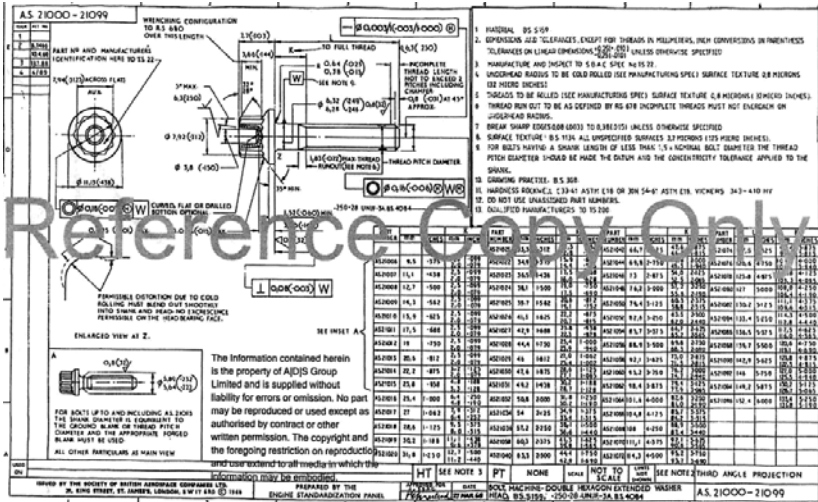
A.S. 21000 - 21099

WRENCHING CONFIGURATION TO B.S. 660 OVER THE FLATS

PART Nº AND MANUFACTURERS IDENTIFICATION HERE TO TS 22

TO FULL THREAD

INCOMPLETE THREAD LENGTH NOT TO EXCEED 2 PITCHES INCLUDING CHAMFER

THREAD PITCH DIAMETER

SEE NOTE 8

CURVED, FLAT OR DRILLED BOTTOM OPTIONAL

PERMISSIBLE DISTORTION DUE TO COLD ROLLING MUST BLEND OUT SMOOTHLY INTO SHANK AND HEAD. NO EXCRESCENCE PERMISSIBLE ON THE HEAD/BEARING FACE.

ENLARGED VIEW AT Z.

SEE INSET A

FOR BOLTS UPTO AND INCLUDING AS 21045 THE SHANK DIAMETER IS EQUIVALENT TO THE GROUND BLANK OR THREAD PITCH DIAMETER AND THE APPROPRIATE FORGED BLANK MUST BE USED.

ALL OTHER PARTICULARS AS MAIN VIEW

-250-28 UNJF-3A BS 4084

1. MATERIAL BS S159
2. DIMENSIONS AND TOLERANCES, EXCEPT FOR THREADS IN MILLIMETERS, INCH CONVERSIONS IN PARENTHESIS. TOLERANCES ON LINEAR DIMENSIONS UNLESS OTHERWISE SPECIFIED
3. MANUFACTURE AND INSPECT TO S.B.A.C SPEC AS TS 22.
4. UNDERHEAD RADIUS TO BE COLD ROLLED (SEE MANUFACTURING SPEC) SURFACE TEXTURE 0,8 MICRONS (32 MICRO INCHES).
5. THREADS TO BE ROLLED (SEE MANUFACTURING SPEC) SURFACE TEXTURE 0,8 MICRONS (32 MICRO INCHES).
6. THREAD RUN OUT TO BE AS DEFINED BY BS 678 INCOMPLETE THREADS MUST NOT ENCROACH ON UNDERHEAD RADIUS.
7. BREAK SHARP EDGES UNLESS OTHERWISE SPECIFIED
8. SURFACE TEXTURE: BS 1134 ALL UNSPECIFIED SURFACES 3,2 MICRONS (125 MICRO INCHES).
9. FOR BOLTS HAVING A SHANK LENGTH OF LESS THAN 1,5 x NOMINAL BOLT DIAMETER THE THREAD PITCH DIAMETER SHOULD BE MADE THE DATUM AND THE CONCENTRICITY TOLERANCE APPLIED TO THE SHANK.
10. DRAWING PRACTICE: BS 308.
11. HARDNESS ROCKWELL C33-41 ASTM E18 OR DIN 54-6' ASTM E18. VICKERS 343-410 HV
12. DO NOT USE UNASSIGNED PART NUMBERS.
13. QUALIFIED MANUFACTURERS TO TS 200

Reference Copy Only

The Information contained herein is the property of AD|S Group Limited and is supplied without liability for errors or omission. No part may be reproduced or used except as authorised by contract or other written permission. The copyright and the foregoing restriction on reproduction and use extend to all media in which the information may be embodied.

ISSUED BY THE SOCIETY OF BRITISH AEROSPACE COMPANIES LTD. 29, KING STREET, ST JAMES'S, LONDON, SW1Y 6RD © 1968

PREPARED BY THE ENGINE STANDARDIZATION PANEL

HT | SEE NOTE 3 | PT | NONE | NOT TO SCALE | SEE NOTE 2 | THIRD ANGLE PROJECTION

BOLT, MACHINE - DOUBLE HEXAGON EXTENDED WASHER HEAD, BS S159, -250-28-UNJF-3A BS 4084

A.S. 21000 - 21099